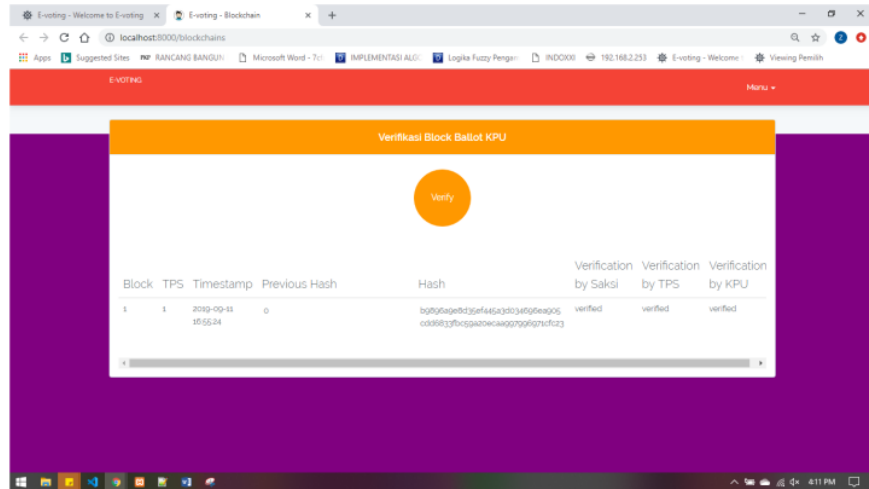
E-voting - Welcome to E-voting ×
E-voting - Blockchain ×
+

localhost:8000/blockchains

Apps  Suggested Sites  RANCANG BANGUN  Microsoft Word - 7c  IMPLEMENTASI ALG  Logika Fuzzy Pengar  INDOXXI  192.168.2.253  E-voting - Welcome  Viewing Pemilih

E-VOTING
Menu ▾

Verifikasi Block Ballot KPU

Verify

| Block | TPS | Timestamp | Previous Hash | Hash | Verification by Saksi | Verification by TPS | Verification by KPU |
|---|---|---|---|---|---|---|---|
| 1 | 1 | 2019-09-11 16:55:24 | 0 | b9896a9e8d36ef445a3d034696ea905cdd6833fbc59a20eca997996971cfc23 | verified | verified | verified |

4:11 PM